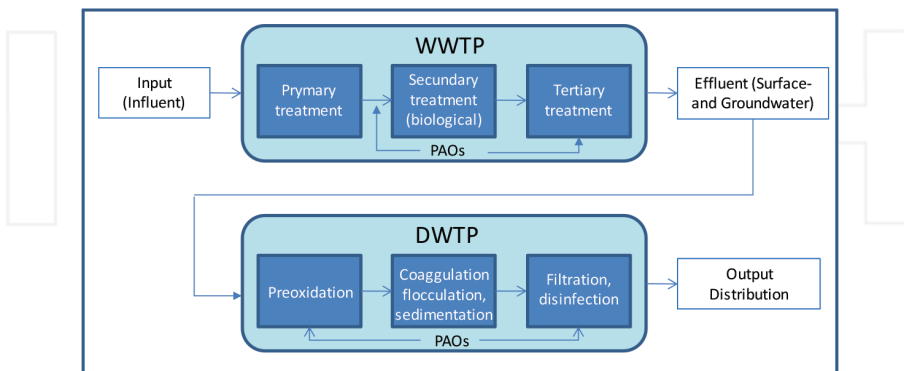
WWTP

Input (Influent)

Prymary treatment

Secundary treatment (biological)

Tertiary treatment

PAOs

Effluent (Surface- and Groundwater)

DWTP

Preoxidation

Coaggulation flocculation, sedimentation

Filtration, disinfection

Output Distribution

PAOs